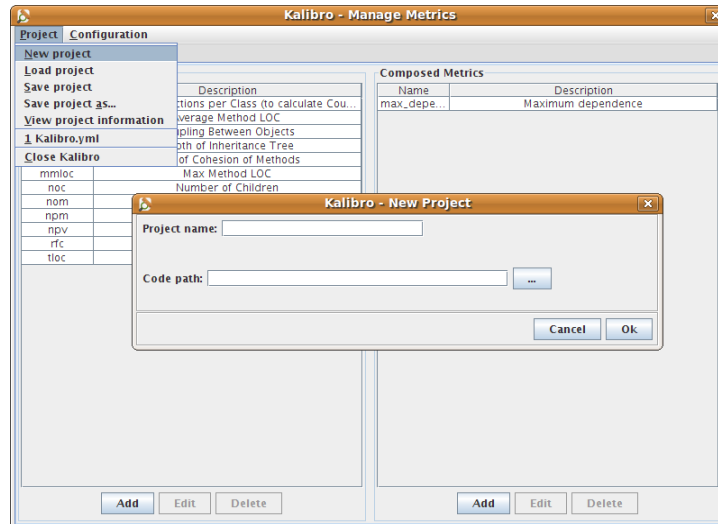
Kalibro - Manage Metrics

Project Configuration

New project
Load project
Save project
Save project as...
View project information
1 Kalibro.yml
Close Kalibro

| | Description |
|---|---|
| | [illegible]ctions per Class (to calculate Cou... |
| | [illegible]verage Method LOC |
| | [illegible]pling Between Objects |
| | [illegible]pth of Inheritance Tree |
| | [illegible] of Cohesion of Methods |
| mmloc | Max Method LOC |
| noc | Number of Children |
| nom | |
| npm | |
| npv | |
| rfc | |
| tloc | |

Add Edit Delete

Composed Metrics

| Name | Description |
|---|---|
| max_depe... | Maximum dependence |

Add Edit Delete

Kalibro - New Project

Project name:

Code path: ...

Cancel Ok